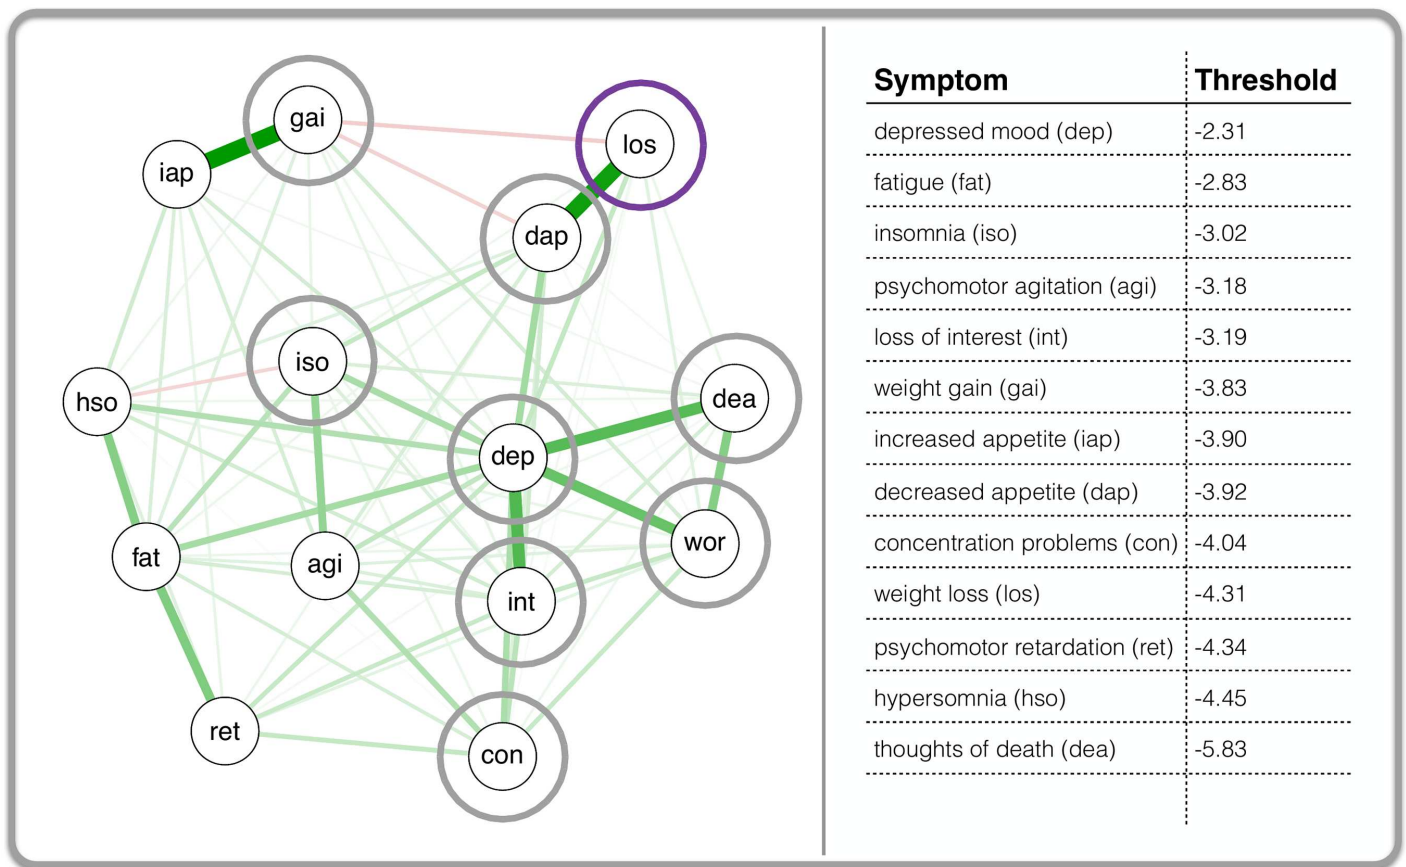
gai
los
iap
dap
iso
hso
dea
dep
fat
agi
wor
int
ret
con

| Symptom | Threshold |
|---|---|
| depressed mood (dep) | -2.31 |
| fatigue (fat) | -2.83 |
| insomnia (iso) | -3.02 |
| psychomotor agitation (agi) | -3.18 |
| loss of interest (int) | -3.19 |
| weight gain (gai) | -3.83 |
| increased appetite (iap) | -3.90 |
| decreased appetite (dap) | -3.92 |
| concentration problems (con) | -4.04 |
| weight loss (los) | -4.31 |
| psychomotor retardation (ret) | -4.34 |
| hypersomnia (hso) | -4.45 |
| thoughts of death (dea) | -5.83 |